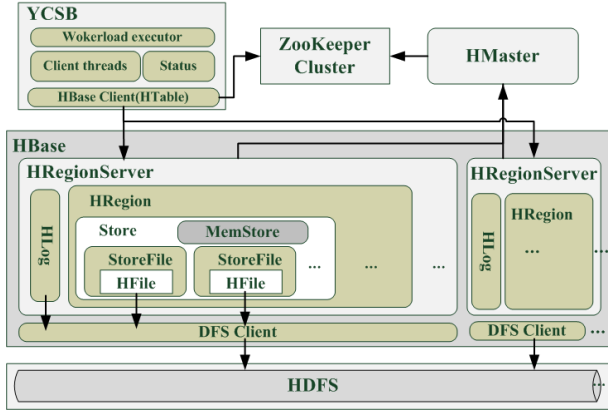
YCSB
Wokerload executor
Client threads
Status
HBase Client(HTable)
ZooKeeper Cluster
HMaster
HBase
HRegionServer
HRegion
HLog
Store
MemStore
StoreFile
HFile
StoreFile
HFile
...
...
...
HRegionServer
HLog
HRegion
...
...
DFS Client
DFS Client
...
HDFS